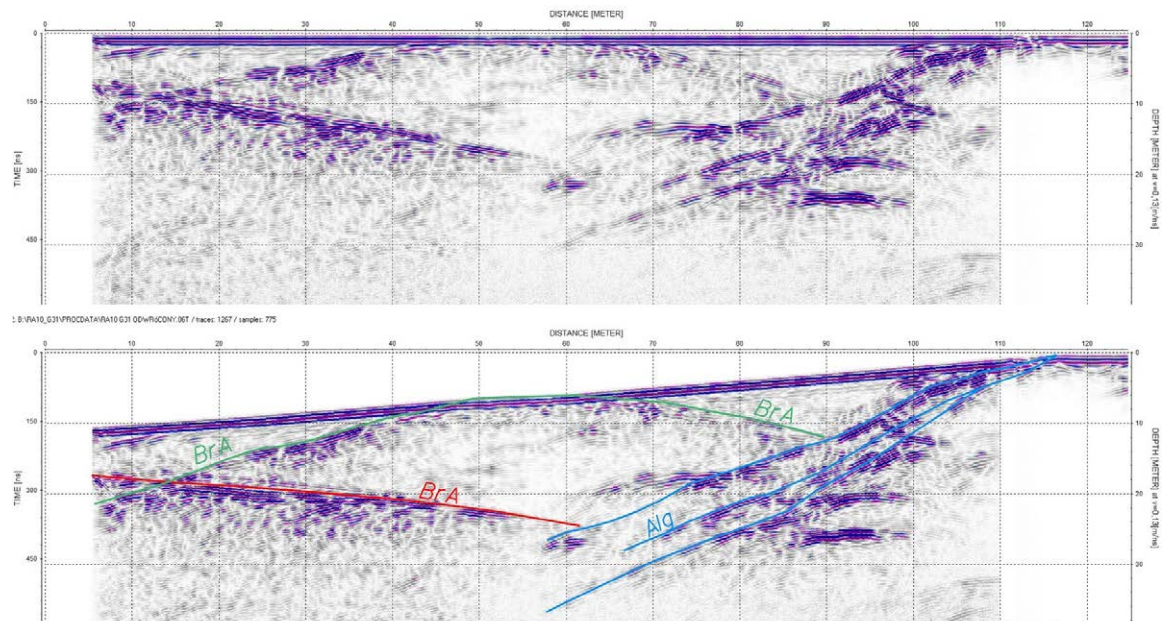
DISTANCE [METER]
10 20 30 40 50 60 70 80 90 100 110 120
0
150
300
450
TIME [ns]
0
10
20
30
DEPTH [METER] at v=0.13[m/ns]

: B:\RA10_G31\PROCDATA\RA10 G31 ODWRdCONY.06T / traces: 1267 / samples: 775

DISTANCE [METER]
10 20 30 40 50 60 70 80 90 100 110 120
0
150
300
450
TIME [ns]
BrA
BrA
BrA
Alg
0
10
20
30
DEPTH [METER] at v=0.13[m/ns]